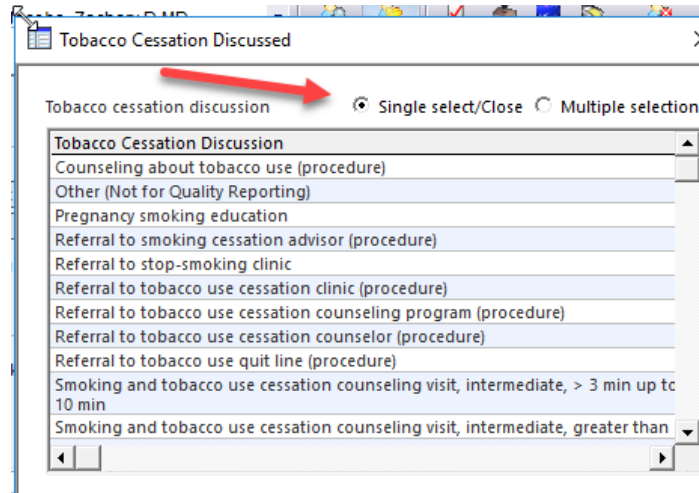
Tobacco Cessation Discussed

Tobacco cessation discussion

Single select/Close

Multiple selection

| Tobacco Cessation Discussion |
|---|
| Counseling about tobacco use (procedure) |
| Other (Not for Quality Reporting) |
| Pregnancy smoking education |
| Referral to smoking cessation advisor (procedure) |
| Referral to stop-smoking clinic |
| Referral to tobacco use cessation clinic (procedure) |
| Referral to tobacco use cessation counseling program (procedure) |
| Referral to tobacco use cessation counselor (procedure) |
| Referral to tobacco use quit line (procedure) |
| Smoking and tobacco use cessation counseling visit, intermediate, > 3 min up to 10 min |
| Smoking and tobacco use cessation counseling visit, intermediate, greater than |